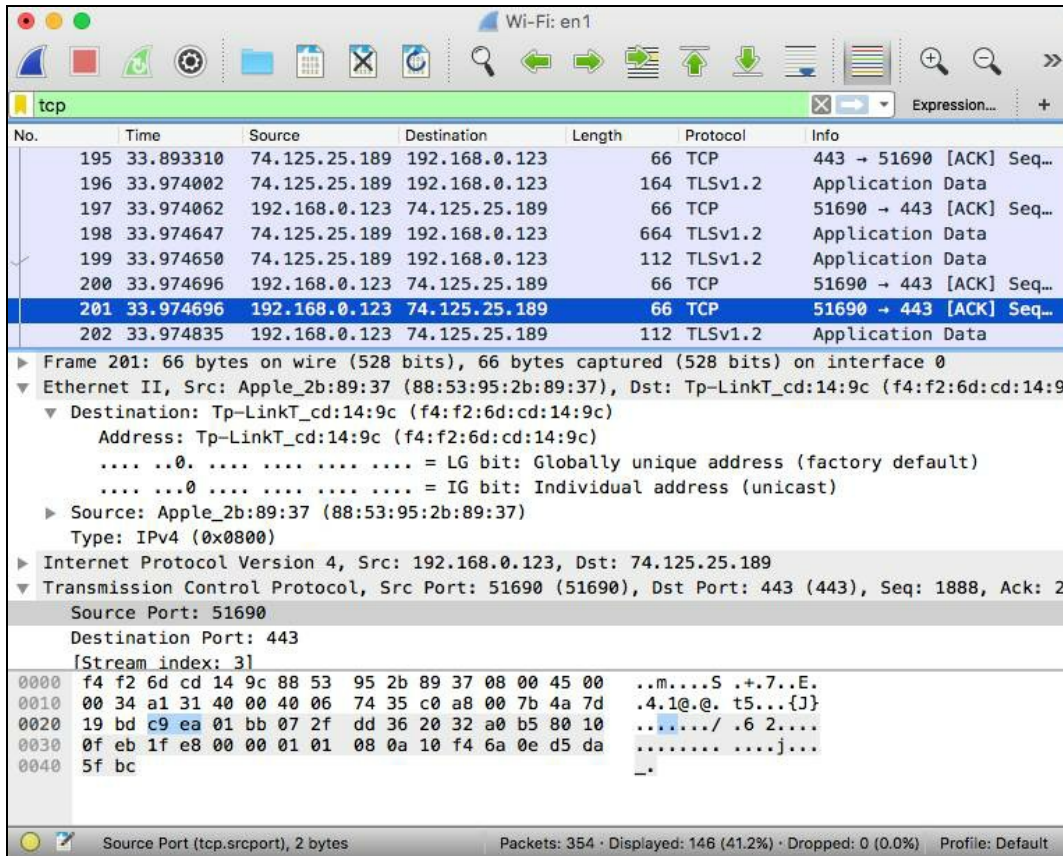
Wi-Fi: en1

tcp

Expression...

+

| No. | Time | Source | Destination | Length | Protocol | Info |
|---|---|---|---|---|---|---|
| 195 | 33.893310 | 74.125.25.189 | 192.168.0.123 | 66 | TCP | 443 → 51690 [ACK] Seq… |
| 196 | 33.974002 | 74.125.25.189 | 192.168.0.123 | 164 | TLSv1.2 | Application Data |
| 197 | 33.974062 | 192.168.0.123 | 74.125.25.189 | 66 | TCP | 51690 → 443 [ACK] Seq… |
| 198 | 33.974647 | 74.125.25.189 | 192.168.0.123 | 664 | TLSv1.2 | Application Data |
| 199 | 33.974650 | 74.125.25.189 | 192.168.0.123 | 112 | TLSv1.2 | Application Data |
| 200 | 33.974696 | 192.168.0.123 | 74.125.25.189 | 66 | TCP | 51690 → 443 [ACK] Seq… |
| 201 | 33.974696 | 192.168.0.123 | 74.125.25.189 | 66 | TCP | 51690 → 443 [ACK] Seq… |
| 202 | 33.974835 | 192.168.0.123 | 74.125.25.189 | 112 | TLSv1.2 | Application Data |

Frame 201: 66 bytes on wire (528 bits), 66 bytes captured (528 bits) on interface 0
Ethernet II, Src: Apple_2b:89:37 (88:53:95:2b:89:37), Dst: Tp-LinkT_cd:14:9c (f4:f2:6d:cd:14:9
Destination: Tp-LinkT_cd:14:9c (f4:f2:6d:cd:14:9c)
Address: Tp-LinkT_cd:14:9c (f4:f2:6d:cd:14:9c)
.... ..0. .... .... .... .... = LG bit: Globally unique address (factory default)
.... ...0 .... .... .... .... = IG bit: Individual address (unicast)
Source: Apple_2b:89:37 (88:53:95:2b:89:37)
Type: IPv4 (0x0800)
Internet Protocol Version 4, Src: 192.168.0.123, Dst: 74.125.25.189
Transmission Control Protocol, Src Port: 51690 (51690), Dst Port: 443 (443), Seq: 1888, Ack: 2
Source Port: 51690
Destination Port: 443
[Stream index: 3]

0000 f4 f2 6d cd 14 9c 88 53 95 2b 89 37 08 00 45 00 ..m....S .+.7..E.
0010 00 34 a1 31 40 00 40 06 74 35 c0 a8 00 7b 4a 7d .4.1@.@. t5...{J}
0020 19 bd c9 ea 01 bb 07 2f dd 36 20 32 a0 b5 80 10 ......./ .6 2....
0030 0f eb 1f e8 00 00 01 01 08 0a 10 f4 6a 0e d5 da ........ ....j...
0040 5f bc _.

Source Port (tcp.srcport), 2 bytes
Packets: 354 · Displayed: 146 (41.2%) · Dropped: 0 (0.0%)
Profile: Default